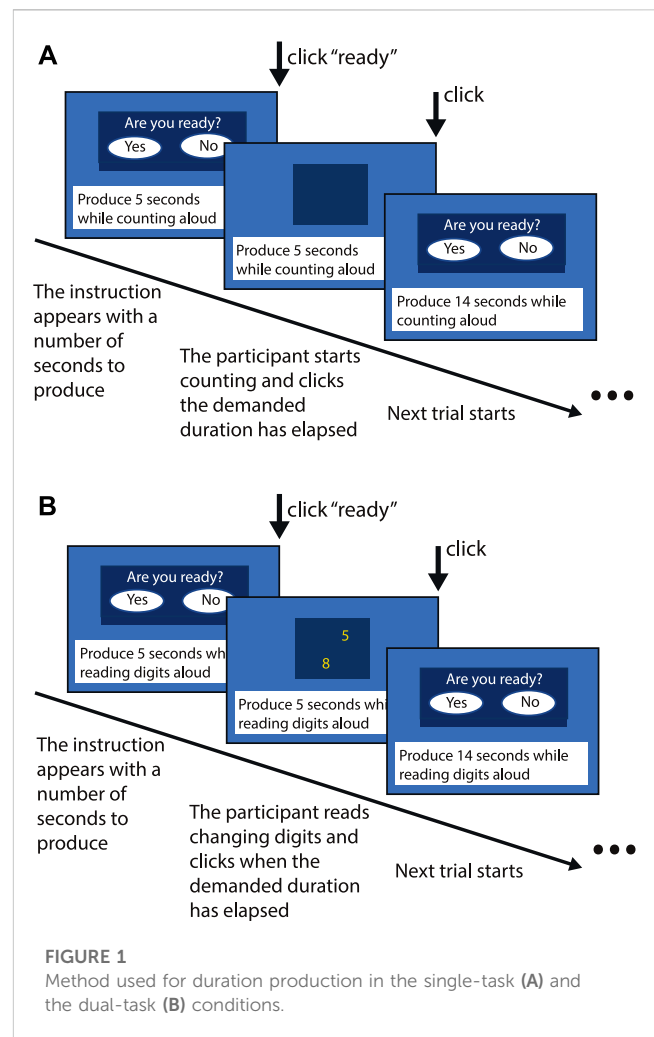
A

click "ready"

click

Are you ready?

Yes No

Produce 5 seconds while counting aloud

Produce 5 seconds while counting aloud

Are you ready?

Yes No

Produce 14 seconds while counting aloud

The instruction appears with a number of seconds to produce

The participant starts counting and clicks the demanded duration has elapsed

Next trial starts

...

B

click "ready"

click

Are you ready?

Yes No

Produce 5 seconds whi reading digits aloud

5

8

Produce 5 seconds whi reading digits aloud

Are you ready?

Yes No

Produce 14 seconds while reading digits aloud

The instruction appears with a number of seconds to produce

The participant reads changing digits and clicks when the demanded duration has elapsed

Next trial starts

...

FIGURE 1
Method used for duration production in the single-task (A) and the dual-task (B) conditions.